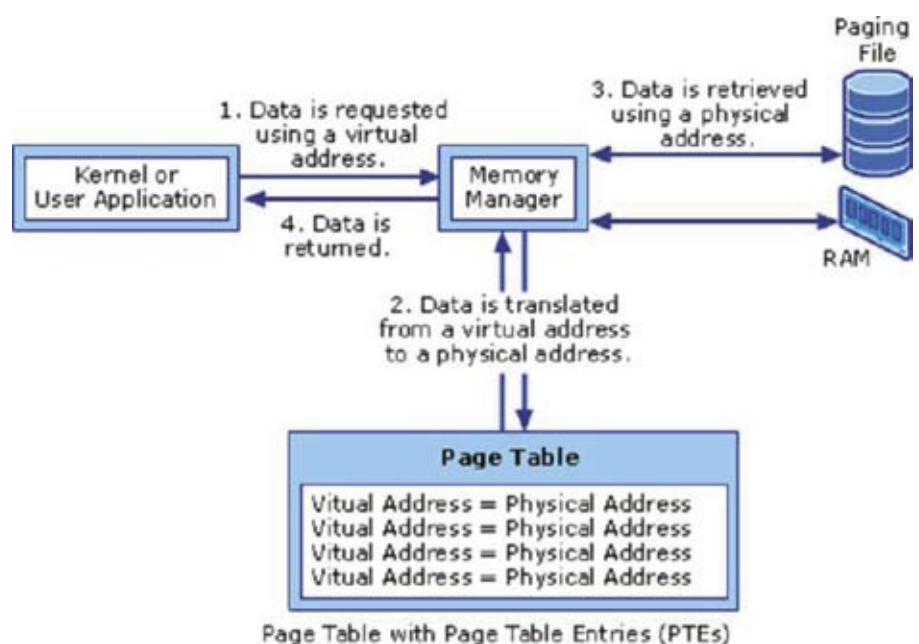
Paging File

1. Data is requested using a virtual address.

3. Data is retrieved using a physical address.

Kernel or User Application

Memory Manager

4. Data is returned.

RAM

2. Data is translated from a virtual address to a physical address.

Page Table

Vitual Address = Physical Address
Vitual Address = Physical Address
Vitual Address = Physical Address
Vitual Address = Physical Address

Page Table with Page Table Entries (PTEs)